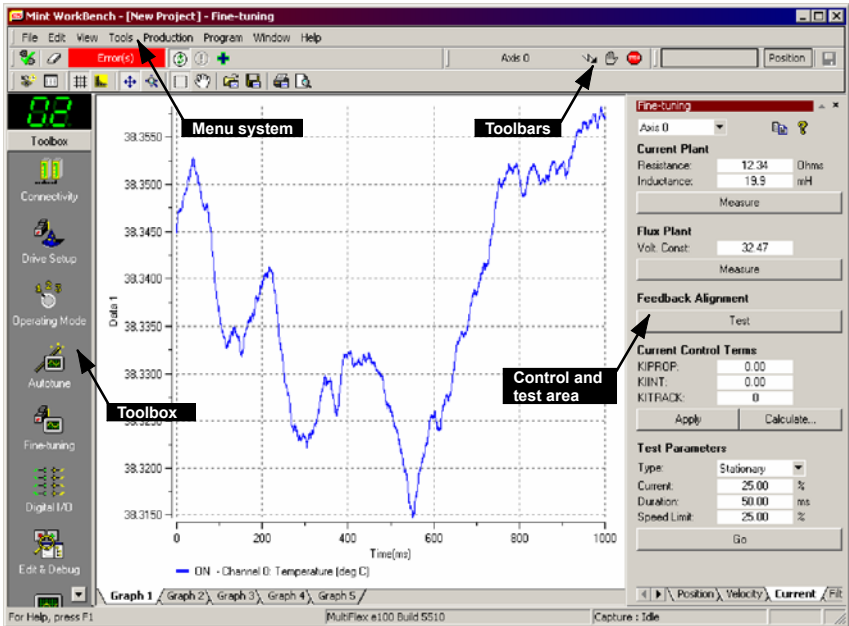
Mint WorkBench - [New Project] - Fine-tuning

File Edit View Tools Production Program Window Help

Error(s)

Axis 0

Position

02

Toolbox

Connectivity

Drive Setup

Operating Mode

Autotune

Fine-tuning

Digital I/O

Edit & Debug

Menu system

Toolbars

Toolbox

Control and test area

38.3550
38.3500
38.3450
38.3400
38.3350
38.3300
38.3250
38.3200
38.3150

Data 1

0 200 400 600 800 1000

Time(ms)

ON - Channel 0: Temperature (deg C)

Graph 1 Graph 2 Graph 3 Graph 4 Graph 5

Fine-tuning

Axis 0

Current Plant

Resistance: 12.34 Ohms

Inductance: 19.9 mH

Measure

Flux Plant

Volt. Const: 32.47

Measure

Feedback Alignment

Test

Current Control Terms

KIPROP: 0.00

KIINT: 0.00

KITRACK: 0

Apply Calculate...

Test Parameters

Type: Stationary

Current: 25.00 %

Duration: 50.00 ms

Speed Limit: 25.00 %

Go

Position Velocity Current Filt

For Help, press F1

MultiFlex e100 Build 5510

Capture : Idle